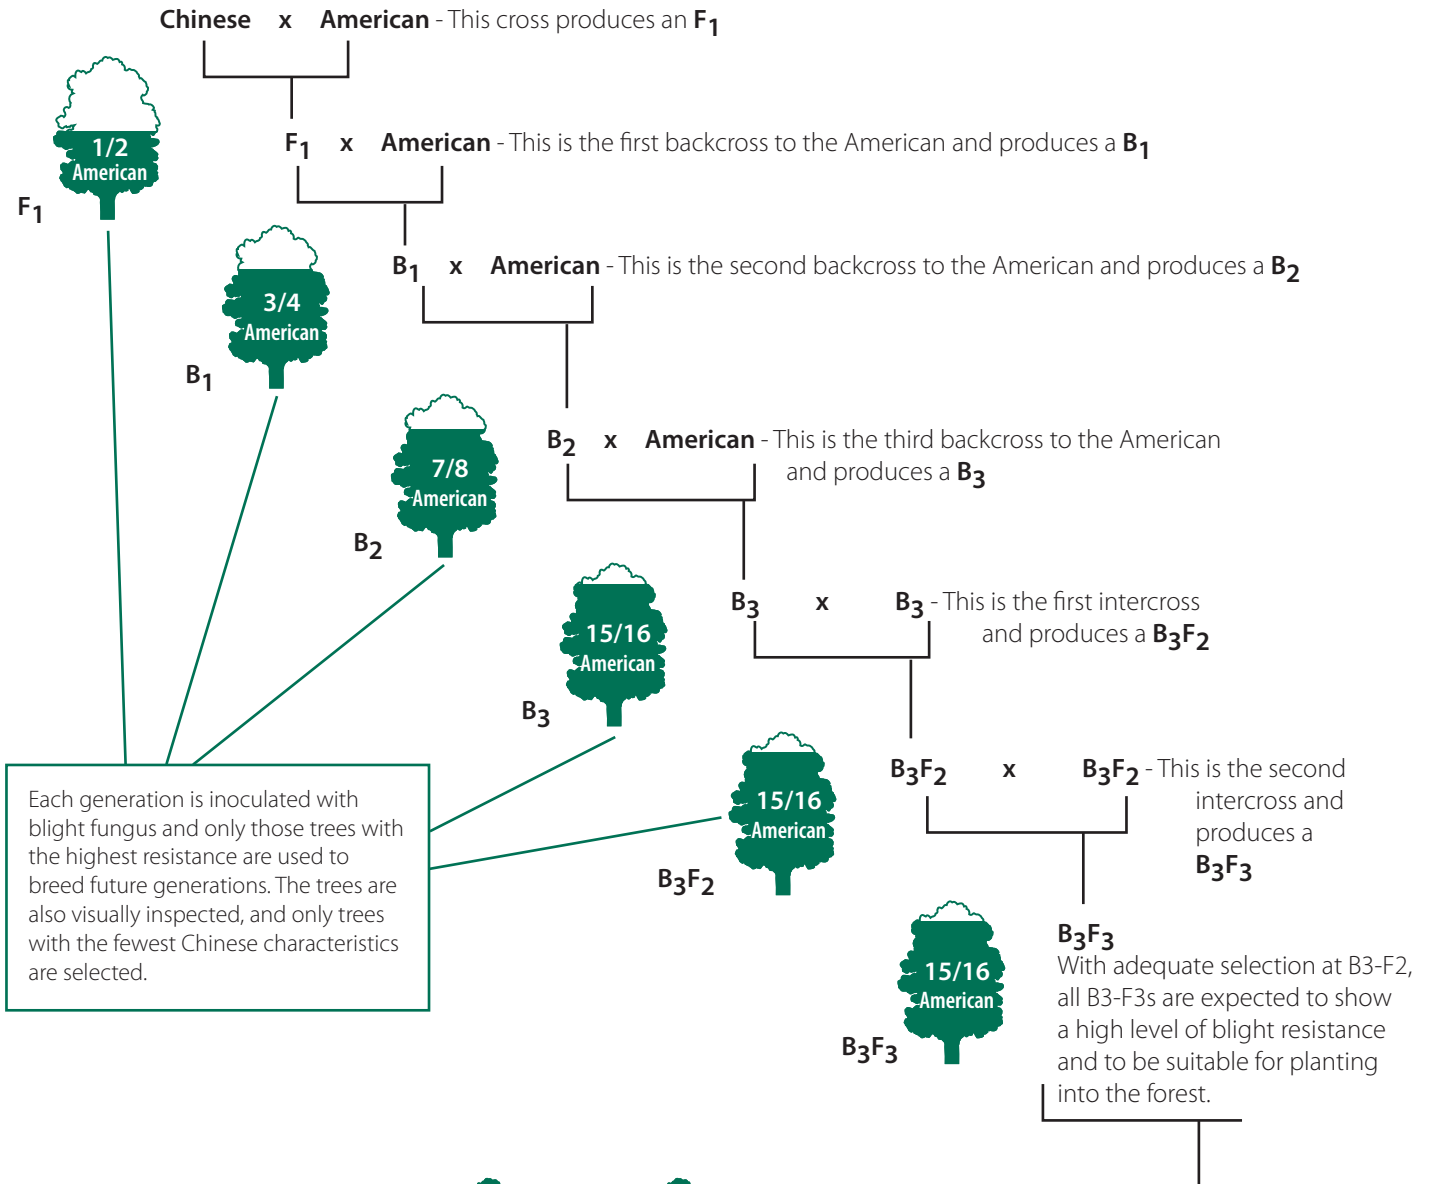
**Chinese** x **American** - This cross produces an $F_1$

1/2 American

$F_1$

$F_1$ x **American** - This is the first backcross to the American and produces a $B_1$

3/4 American

$B_1$

$B_1$ x **American** - This is the second backcross to the American and produces a $B_2$

7/8 American

$B_2$

$B_2$ x **American** - This is the third backcross to the American and produces a $B_3$

15/16 American

$B_3$

$B_3$ x $B_3$ - This is the first intercross and produces a $B_3F_2$

15/16 American

$B_3F_2$

$B_3F_2$ x $B_3F_2$ - This is the second intercross and produces a $B_3F_3$

Each generation is inoculated with blight fungus and only those trees with the highest resistance are used to breed future generations. The trees are also visually inspected, and only trees with the fewest Chinese characteristics are selected.

15/16 American

$B_3F_3$

$B_3F_3$
With adequate selection at B3-F2, all B3-F3s are expected to show a high level of blight resistance and to be suitable for planting into the forest.